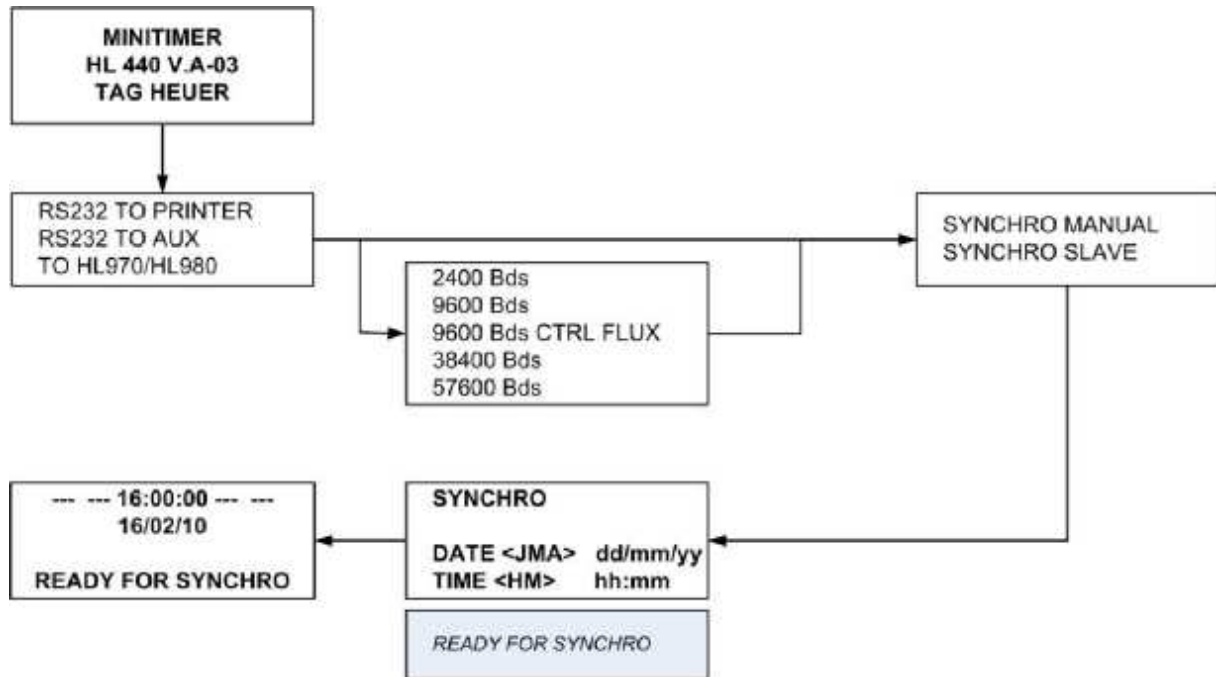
MINITIMER
HL 440 V.A-03
TAG HEUER

RS232 TO PRINTER
RS232 TO AUX
TO HL970/HL980

2400 Bds
9600 Bds
9600 Bds CTRL FLUX
38400 Bds
57600 Bds

SYNCHRO MANUAL
SYNCHRO SLAVE

--- --- 16:00:00 --- ---
16/02/10

READY FOR SYNCHRO

SYNCHRO

DATE <JMA> dd/mm/yy
TIME <HM> hh:mm

READY FOR SYNCHRO